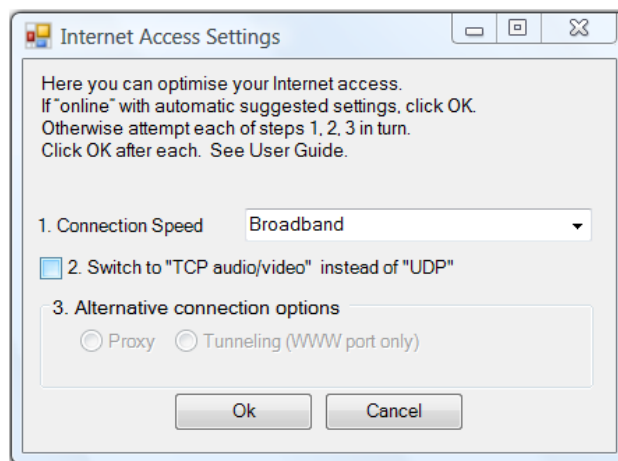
Internet Access Settings

Here you can optimise your Internet access.
If "online" with automatic suggested settings, click OK.
Otherwise attempt each of steps 1, 2, 3 in turn.
Click OK after each. See User Guide.

1. Connection Speed Broadband

2. Switch to "TCP audio/video" instead of "UDP"

3. Alternative connection options

Proxy Tunneling (WWW port only)

Ok Cancel